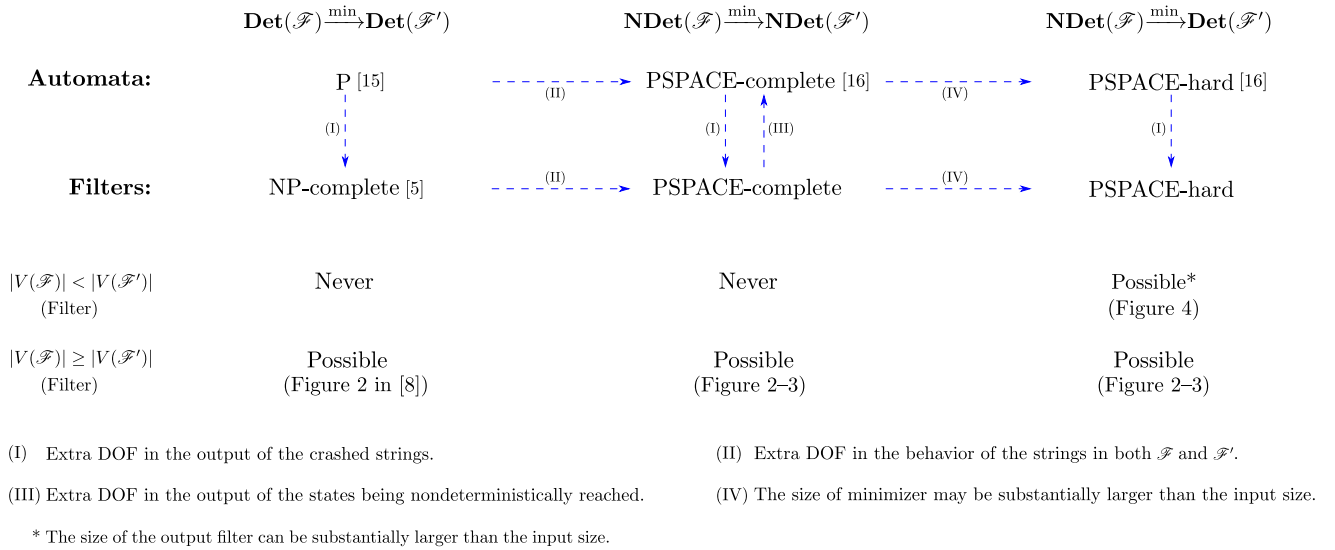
$\mathbf{Det}(\mathscr{F}) \xrightarrow{\text{min}} \mathbf{Det}(\mathscr{F}')$ | $\mathbf{NDet}(\mathscr{F}) \xrightarrow{\text{min}} \mathbf{NDet}(\mathscr{F}')$ | $\mathbf{NDet}(\mathscr{F}) \xrightarrow{\text{min}} \mathbf{Det}(\mathscr{F}')$

**Automata:** P [15] (II) PSPACE-complete [16] (IV) PSPACE-hard [16]

(I) (I) (III) (I)

**Filters:** NP-complete [5] (II) PSPACE-complete (IV) PSPACE-hard

$|V(\mathscr{F})| < |V(\mathscr{F}')|$ (Filter) Never Never Possible* (Figure 4)

$|V(\mathscr{F})| \geq |V(\mathscr{F}')|$ (Filter) Possible (Figure 2 in [8]) Possible (Figure 2–3) Possible (Figure 2–3)

(I) Extra DOF in the output of the crashed strings.

(II) Extra DOF in the behavior of the strings in both $\mathscr{F}$ and $\mathscr{F}'$.

(III) Extra DOF in the output of the states being nondeterministically reached.

(IV) The size of minimizer may be substantially larger than the input size.

* The size of the output filter can be substantially larger than the input size.